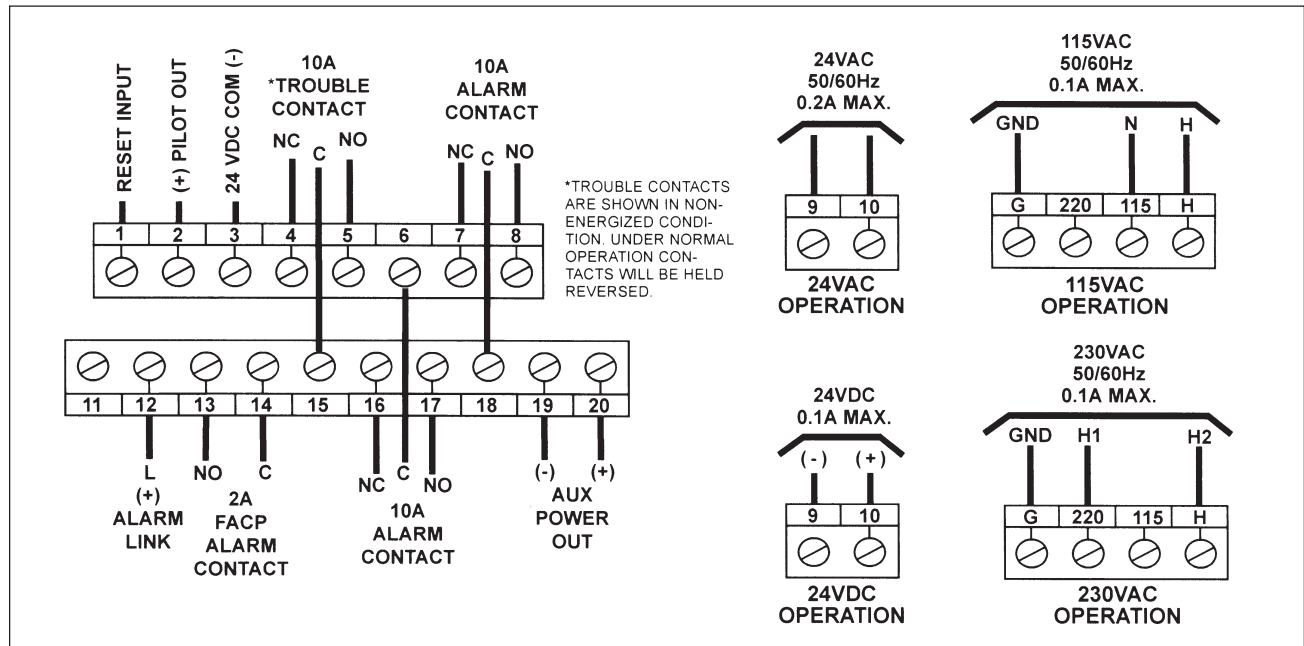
RESET INPUT
(+) PILOT OUT
24 VDC COM (-)
10A
*TROUBLE CONTACT
NC C NO
10A ALARM CONTACT
NC C NO

| 1 | 2 | 3 | 4 | 5 | 6 | 7 | 8 |
|---|---|---|---|---|---|---|---|

*TROUBLE CONTACTS ARE SHOWN IN NON-ENERGIZED CONDITION. UNDER NORMAL OPERATION CONTACTS WILL BE HELD REVERSED.

| 11 | 12 | 13 | 14 | 15 | 16 | 17 | 18 | 19 | 20 |
|---|---|---|---|---|---|---|---|---|---|

L
(+)
ALARM LINK

NO C
2A
FACP ALARM CONTACT

NC C NO
10A
ALARM CONTACT

(-) (+)
AUX POWER OUT

24VAC
50/60Hz
0.2A MAX.

| 9 | 10 |
|---|---|

24VAC OPERATION

115VAC
50/60Hz
0.1A MAX.
GND N H

| G | 220 | 115 | H |
|---|---|---|---|

115VAC OPERATION

24VDC
0.1A MAX.
(-) (+)

| 9 | 10 |
|---|---|

24VDC OPERATION

230VAC
50/60Hz
0.1A MAX.
GND H1 H2

| G | 220 | 115 | H |
|---|---|---|---|

230VAC OPERATION